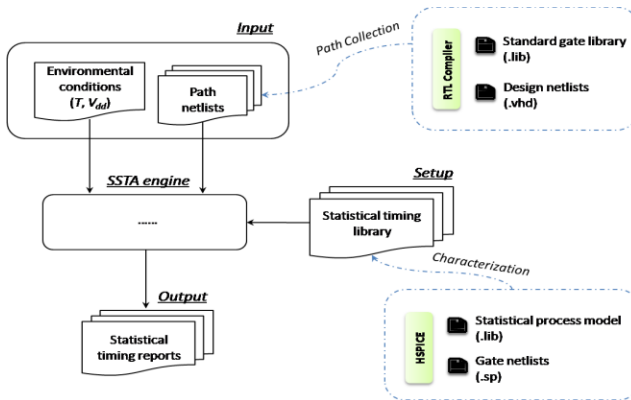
Input

Path Collection

RTL Compiler

Standard gate library (.lib)

Design netlists (.vhd)

Environmental conditions ($T$, $V_{dd}$)

Path netlists

SSTA engine

......

Setup

Statistical timing library

Characterization

Output

Statistical timing reports

HSPICE

Statistical process model (.lib)

Gate netlists (.sp)